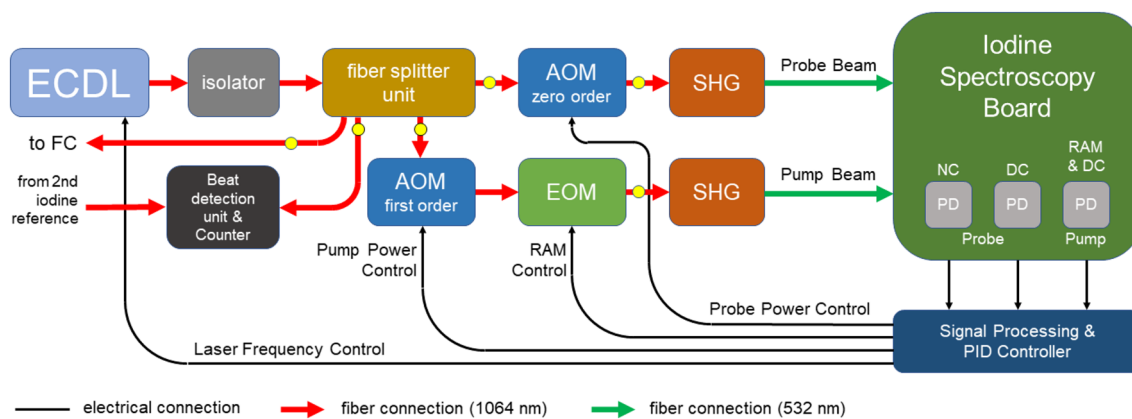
ECDL

isolator

fiber splitter unit

AOM zero order

SHG

Probe Beam

Iodine Spectroscopy Board

to FC

from 2nd iodine reference

Beat detection unit & Counter

AOM first order

EOM

SHG

Pump Beam

NC

DC

RAM & DC

PD

PD

PD

Probe

Pump

Pump Power Control

RAM Control

Probe Power Control

Signal Processing & PID Controller

Laser Frequency Control

electrical connection

fiber connection (1064 nm)

fiber connection (532 nm)